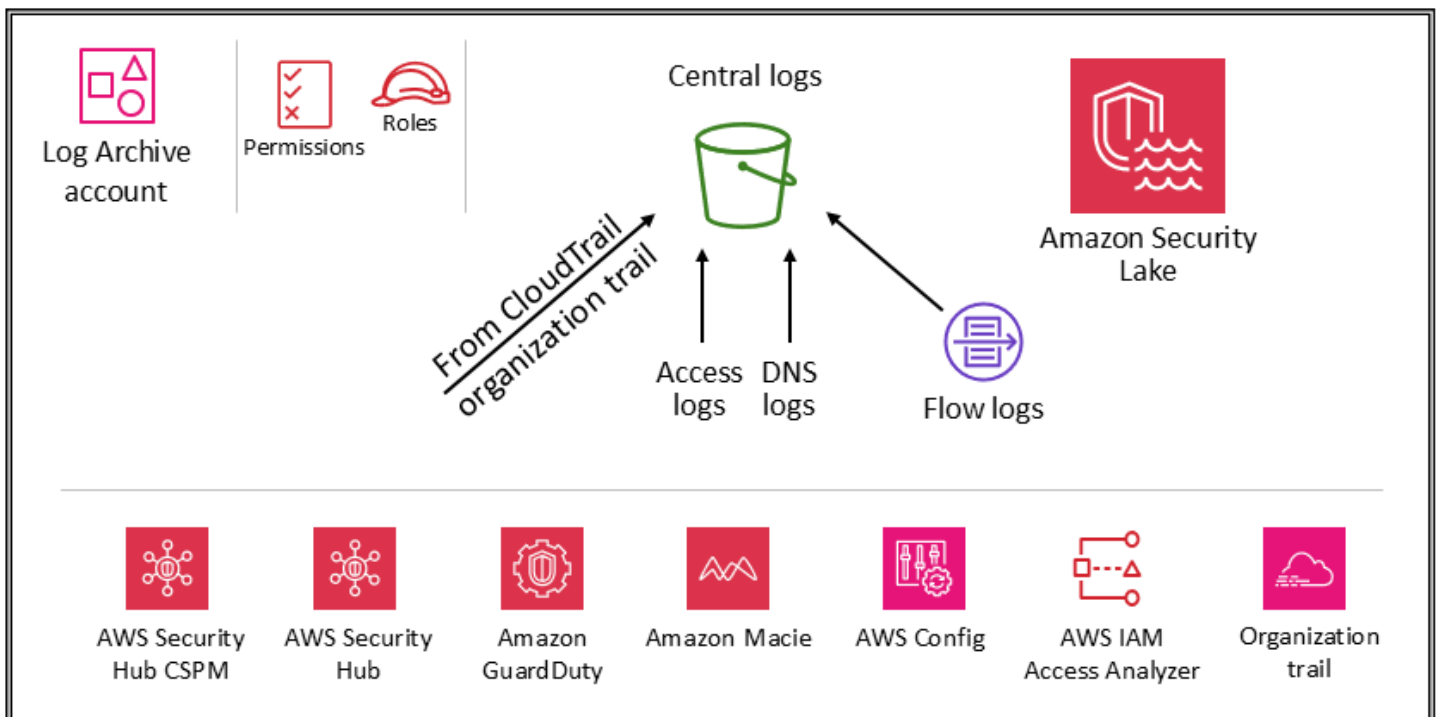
Log Archive account

Permissions

Roles

Central logs

Amazon Security Lake

From CloudTrail organization trail

Access logs

DNS logs

Flow logs

AWS Security Hub CSPM

AWS Security Hub

Amazon GuardDuty

Amazon Macie

AWS Config

AWS IAM Access Analyzer

Organization trail